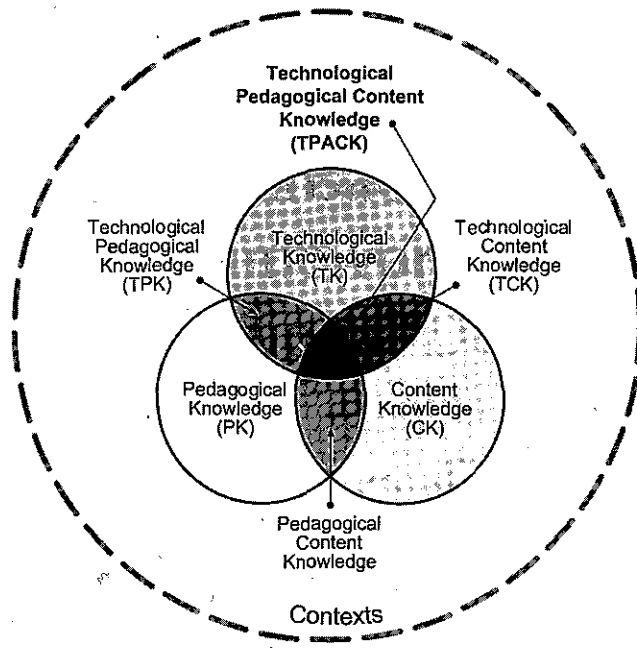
Technological Pedagogical Content Knowledge (TPACK)

Technological Pedagogical Knowledge (TPK)

Technological Knowledge (TK)

Technological Content Knowledge (TCK)

Pedagogical Knowledge (PK)

Content Knowledge (CK)

Pedagogical Content Knowledge

Contexts